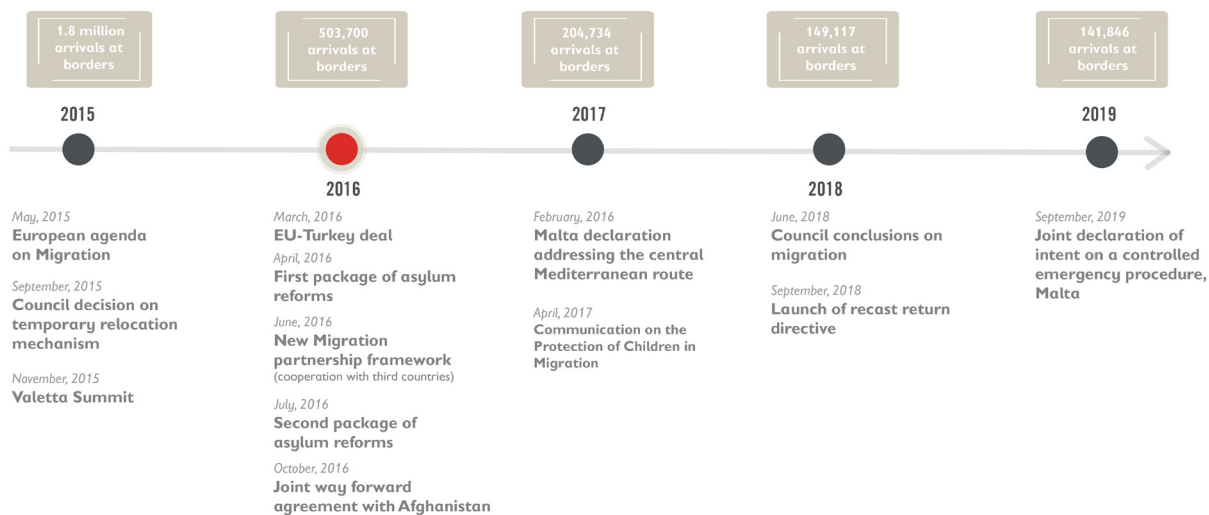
1.8 million arrivals at borders

503,700 arrivals at borders

204,734 arrivals at borders

149,117 arrivals at borders

141,846 arrivals at borders

2015

2016

2017

2018

2019

May, 2015
European agenda on Migration

September, 2015
Council decision on temporary relocation mechanism

November, 2015
Valetta Summit

March, 2016
EU-Turkey deal

April, 2016
First package of asylum reforms

June, 2016
New Migration partnership framework
(cooperation with third countries)

July, 2016
Second package of asylum reforms

October, 2016
Joint way forward agreement with Afghanistan

February, 2016
Malta declaration addressing the central Mediterranean route

April, 2017
Communication on the Protection of Children in Migration

June, 2018
Council conclusions on migration

September, 2018
Launch of recast return directive

September, 2019
Joint declaration of intent on a controlled emergency procedure, Malta